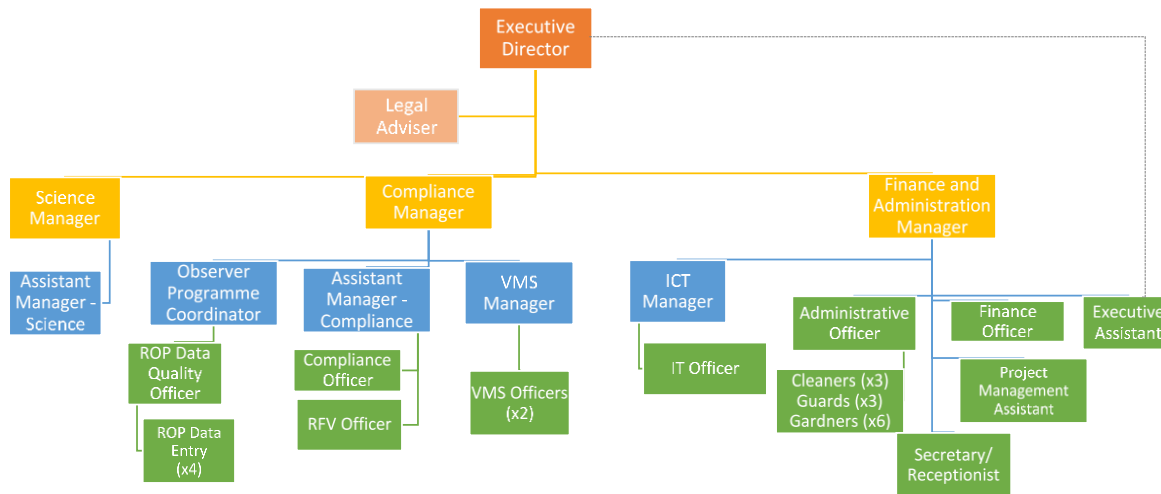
Executive Director

Legal Adviser

Science Manager

Compliance Manager

Finance and Administration Manager

Assistant Manager - Science

Observer Programme Coordinator

Assistant Manager - Compliance

VMS Manager

ICT Manager

Administrative Officer

Finance Officer

Executive Assistant

ROP Data Quality Officer

Compliance Officer

VMS Officers (x2)

IT Officer

Cleaners (x3) Guards (x3) Gardners (x6)

Project Management Assistant

ROP Data Entry (x4)

RFV Officer

Secretary/ Receptionist